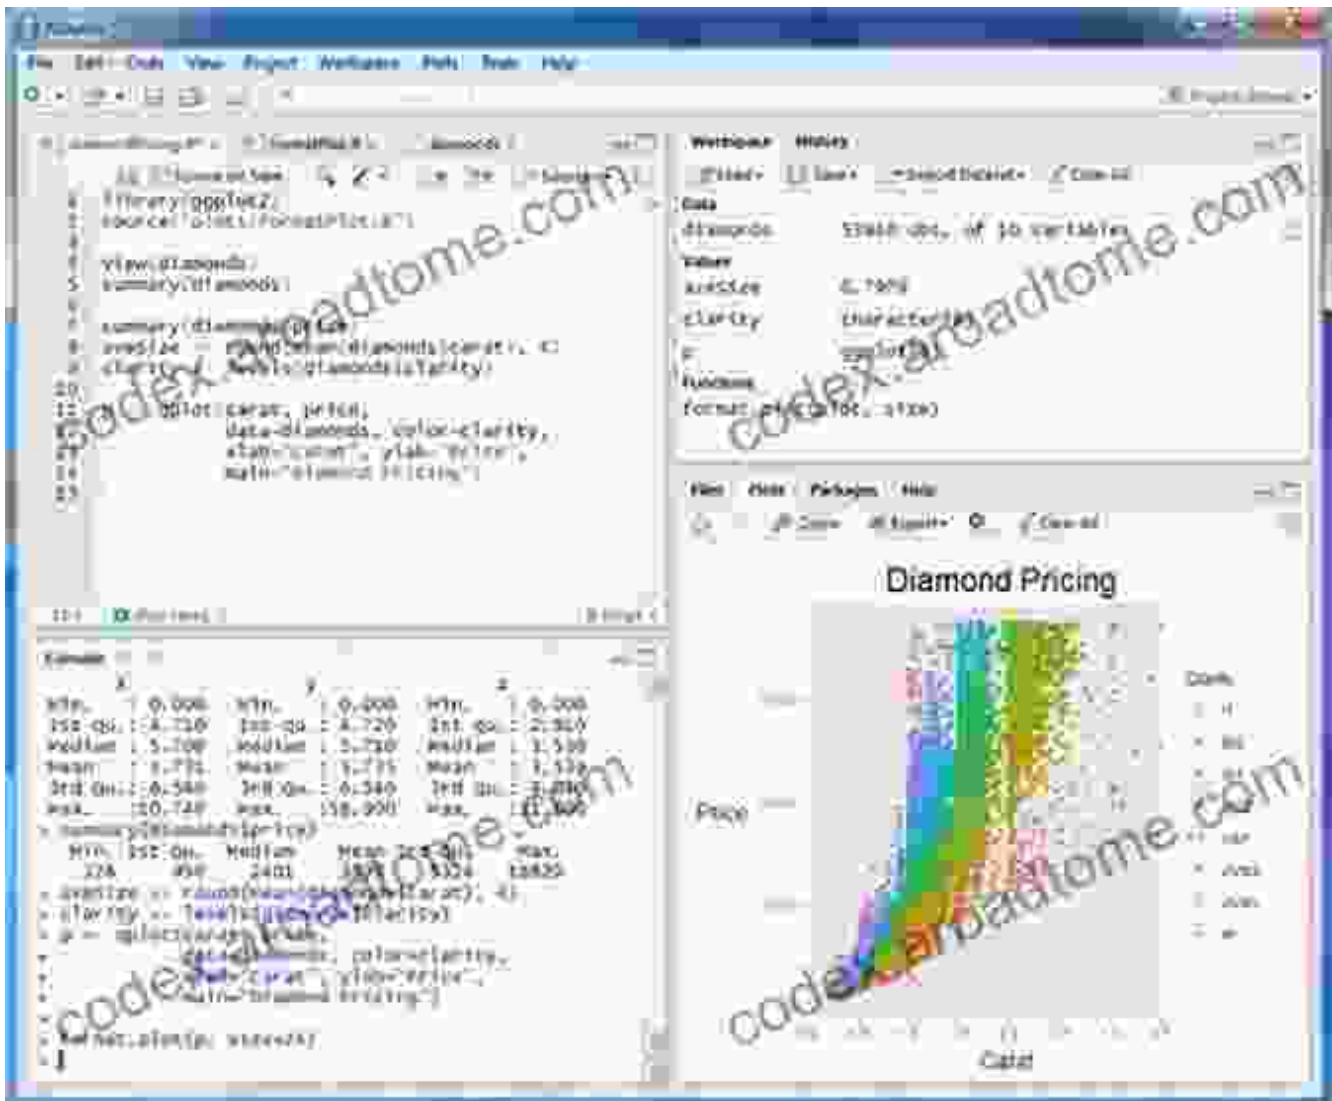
File Edit Code View Project Workspace Plots Tools Help

library(ggplot2)
source("plots/formatPlot.R")

View(diamonds)
summary(diamonds)

summary(diamonds$price)
aveSize <- round(mean(diamonds$carat), 4)
clarity <- levels(diamonds$clarity)

p <- qplot(carat, price,
data=diamonds, color=clarity,
xlab="Carat", ylab="Price",
main="Diamond Pricing")

Workspace History

Data
diamonds 53940 obs. of 10 variables
Values
aveSize 0.7979
clarity character[8]
p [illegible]
Functions
format.plot(myPlot, size)

Console

Min. : 0.000 Min. : 0.000 Min. : 0.000
1st Qu.: 4.710 1st Qu.: 4.720 1st Qu.: 2.910
Median : 5.700 Median : 5.710 Median : 3.530
Mean : 5.731 Mean : 5.735 Mean : 3.539
3rd Qu.: 6.540 3rd Qu.: 6.540 3rd Qu.: 4.040
Max. :10.740 Max. :58.900 Max. :31.800
> summary(diamonds$price)
Min. 1st Qu. Median Mean 3rd Qu. Max.
326 950 2401 3933 5324 18820
> aveSize <- round(mean(diamonds$carat), 4)
> clarity <- levels(diamonds$clarity)
> p <- qplot(carat, price,
+ data=diamonds, color=clarity,
+ xlab="Carat", ylab="Price",
+ main="Diamond Pricing")
>
> format.plot(p, size=24)

Files Plots Packages Help
Zoom Export Clear All

Diamond Pricing
Price
Carat
Clarity

codex.aroadtome.com